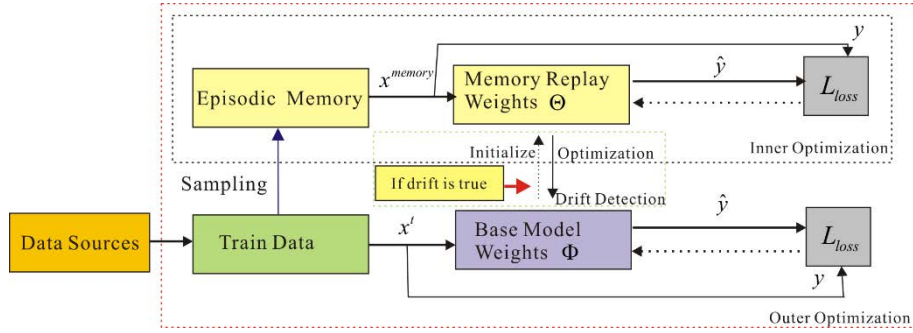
$y$

Episodic Memory

$x^{memory}$

Memory Replay Weights $\Theta$

$\hat{y}$

$L_{loss}$

Inner Optimization

Initialize

Optimization

Sampling

If drift is true

Drift Detection

Data Sources

Train Data

$x^{t}$

Base Model Weights $\Phi$

$\hat{y}$

$L_{loss}$

$y$

Outer Optimization